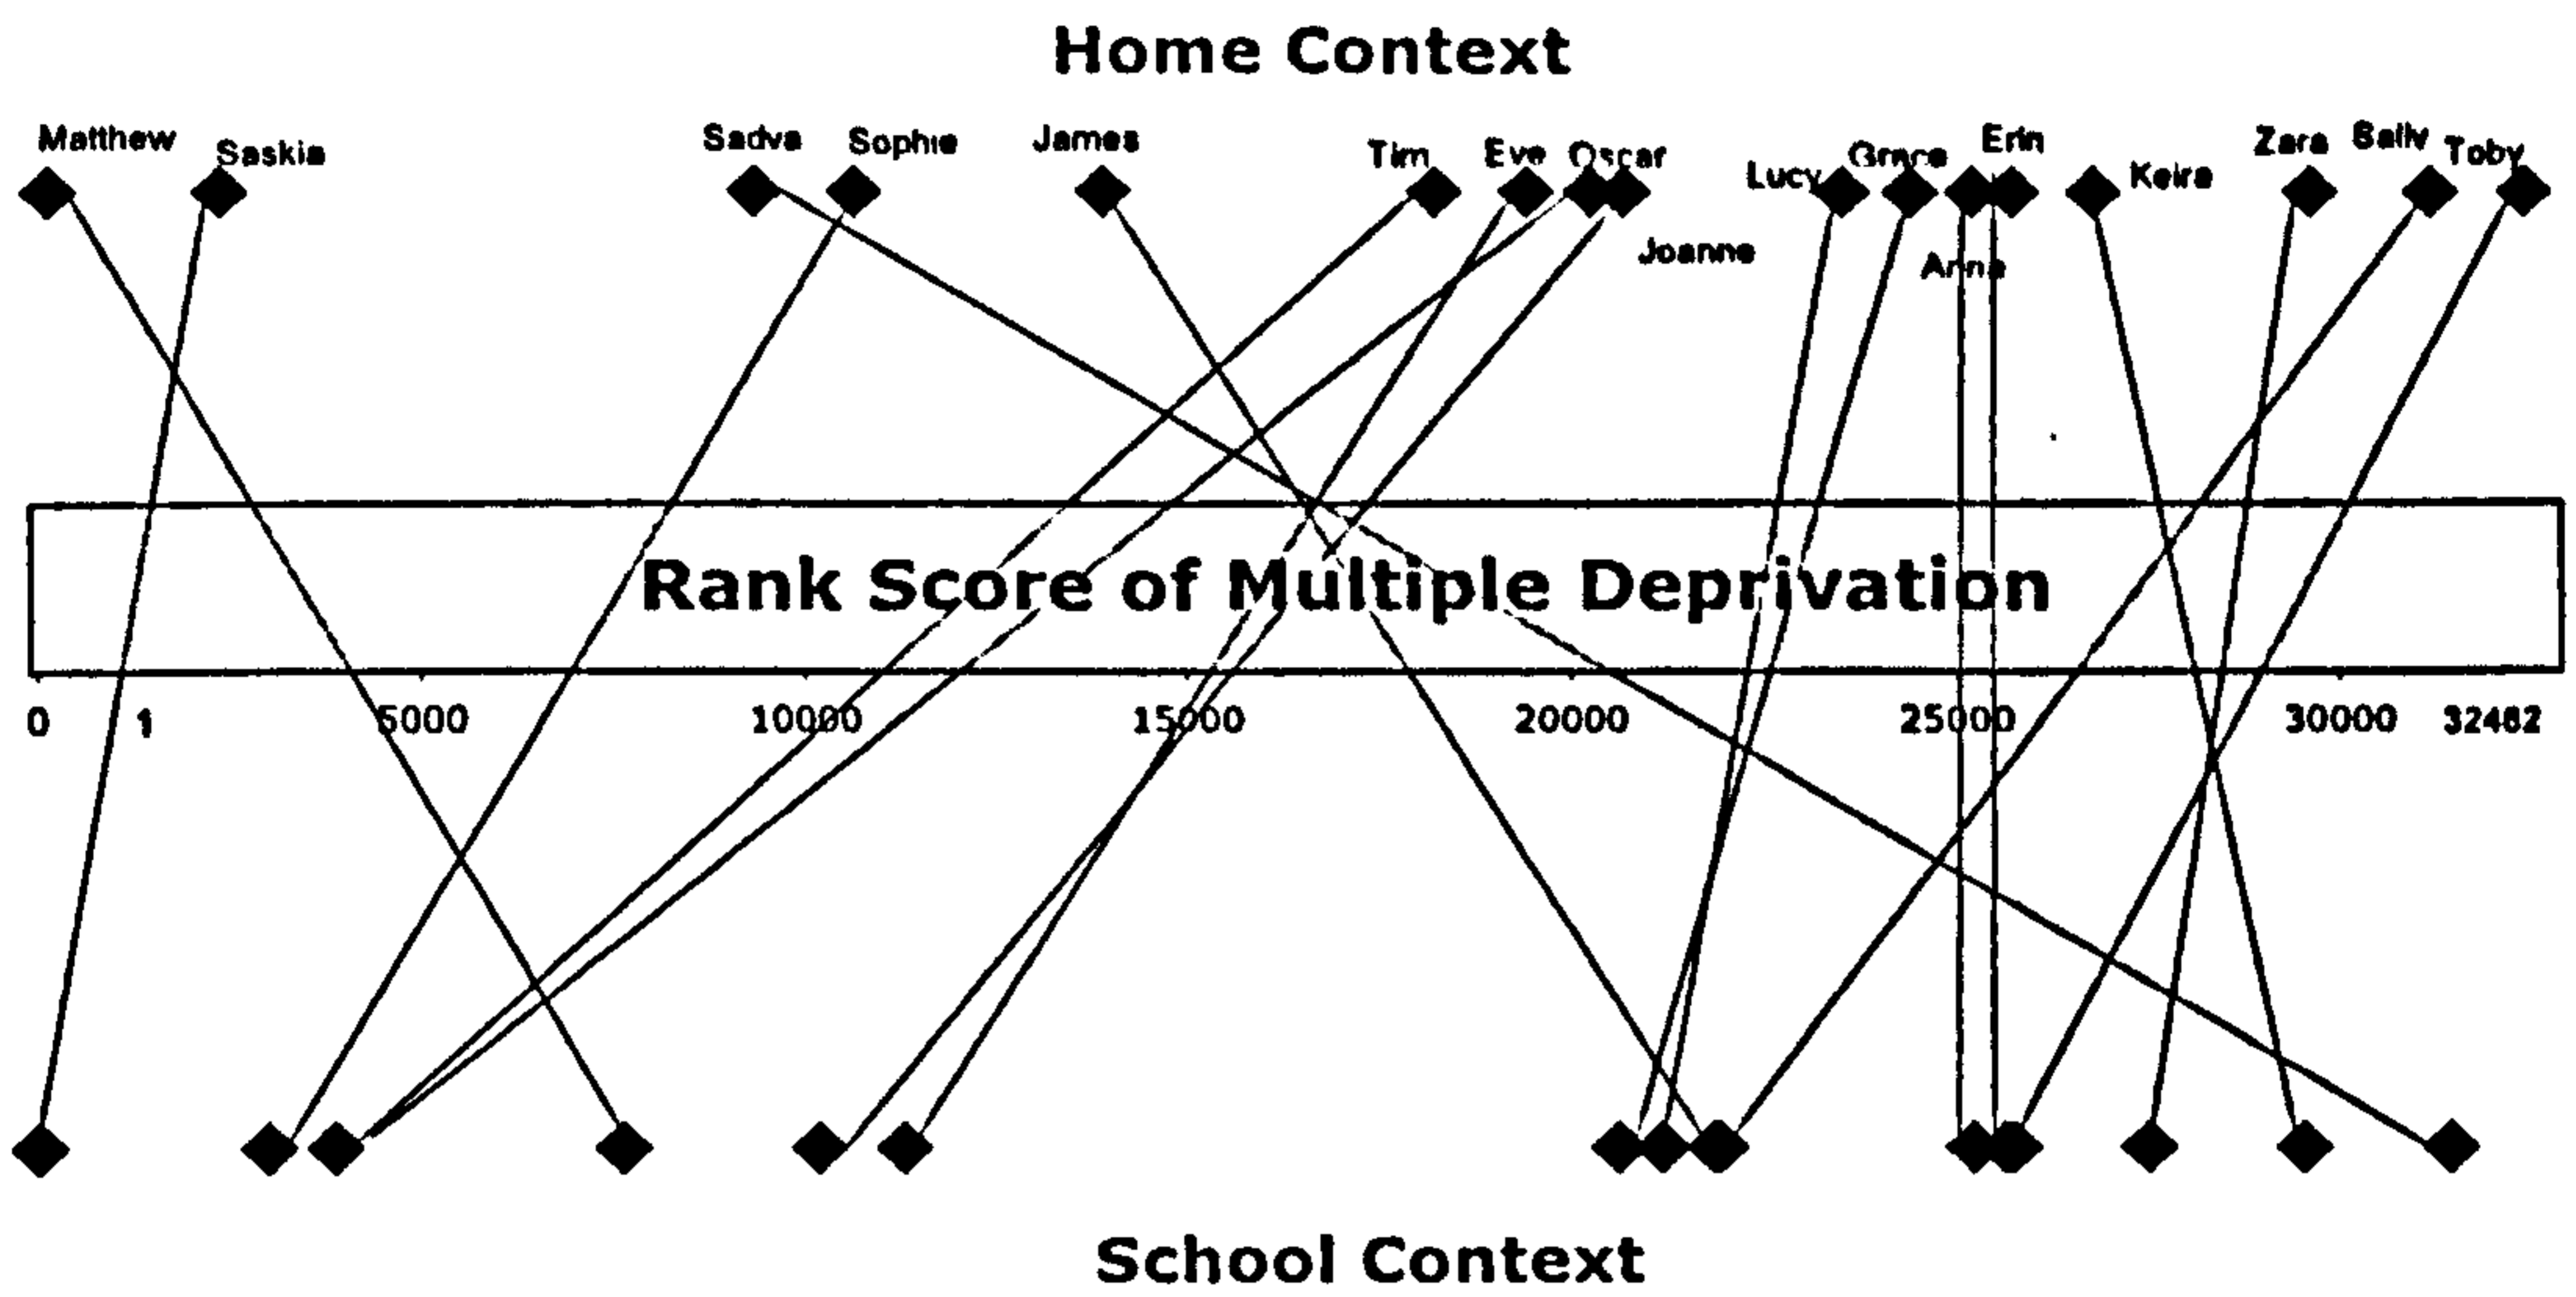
Home Context

Matthew Saskia Sadva Sophie James Tim Eve Oscar Joanne Lucy Grace Anna Erin Keira Zara Sally Toby

Rank Score of Multiple Deprivation

0 1 5000 10000 15000 20000 25000 30000 32482

School Context